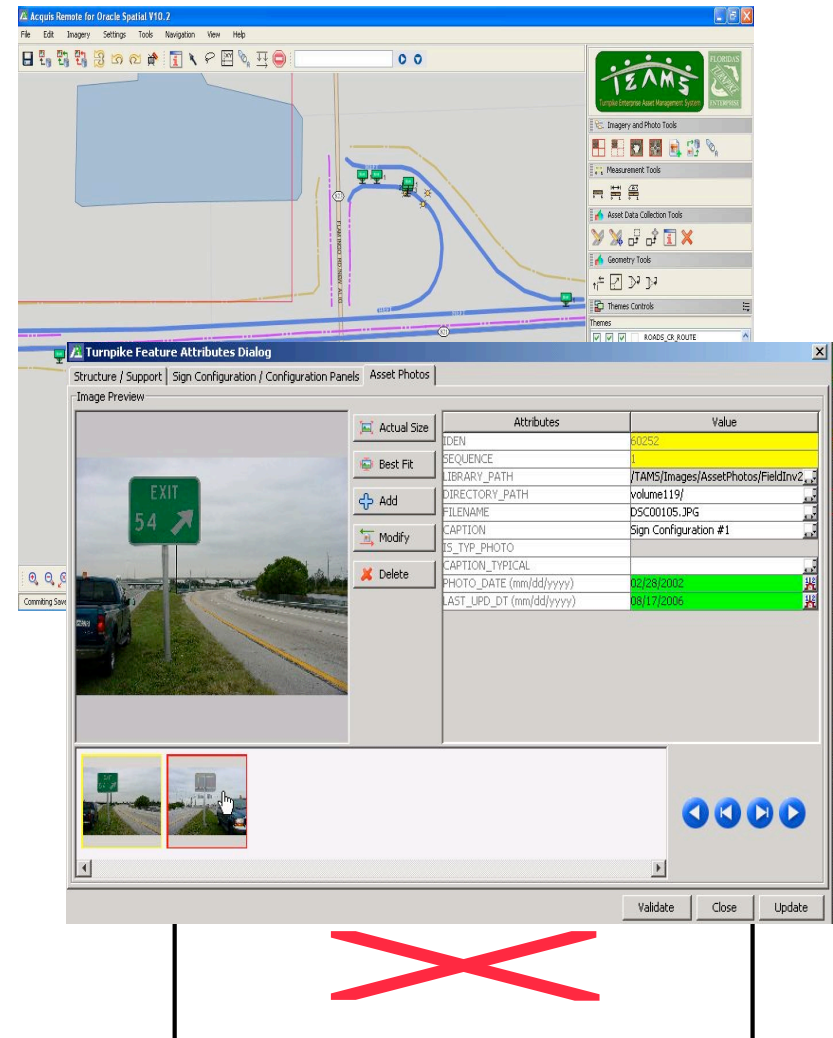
Acquis Remote for Oracle Spatial V10.2

File Edit Imagery Settings Tools Navigation View Help

TAMS
Turnpike Enterprise Asset Management System
FLORIDA'S TURNPIKE ENTERPRISE

Imagery and Photo Tools
Measurement Tools
Asset Data Collection Tools
Geometry Tools
Themes Controls
Themes
ROADS_CR_ROUTE

Commiting Save

Turnpike Feature Attributes Dialog

Structure / Support | Sign Configuration / Configuration Panels | Asset Photos

Image Preview

EXIT 54

Actual Size
Best Fit
Add
Modify
Delete

| Attributes | Value |
|---|---|
| IDEN | 60252 |
| SEQUENCE | 1 |
| LIBRARY_PATH | /TAMS/Images/AssetPhotos/FieldInv2 |
| DIRECTORY_PATH | volume119/ |
| FILENAME | DSC00105.JPG |
| CAPTION | Sign Configuration #1 |
| IS_TYP_PHOTO | |
| CAPTION_TYPICAL | |
| PHOTO_DATE (mm/dd/yyyy) | 02/28/2002 |
| LAST_UPD_DT (mm/dd/yyyy) | 08/17/2006 |

Validate Close Update